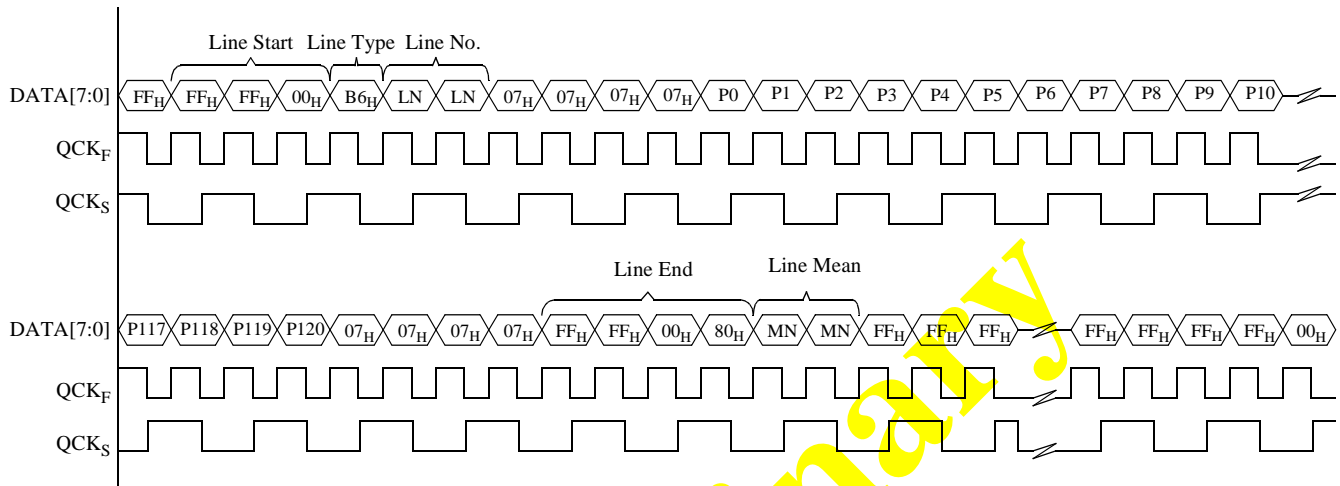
Line Start Line Type Line No.

DATA[7:0] $FF_H$ $FF_H$ $FF_H$ $00_H$ $B6_H$ LN LN $07_H$ $07_H$ $07_H$ $07_H$ P0 P1 P2 P3 P4 P5 P6 P7 P8 P9 P10

$QCK_F$

$QCK_S$

Line End Line Mean

DATA[7:0] P117 P118 P119 P120 $07_H$ $07_H$ $07_H$ $07_H$ $FF_H$ $FF_H$ $00_H$ $80_H$ MN MN $FF_H$ $FF_H$ $FF_H$ $FF_H$ $FF_H$ $FF_H$ $FF_H$ $00_H$

$QCK_F$

$QCK_S$

ary